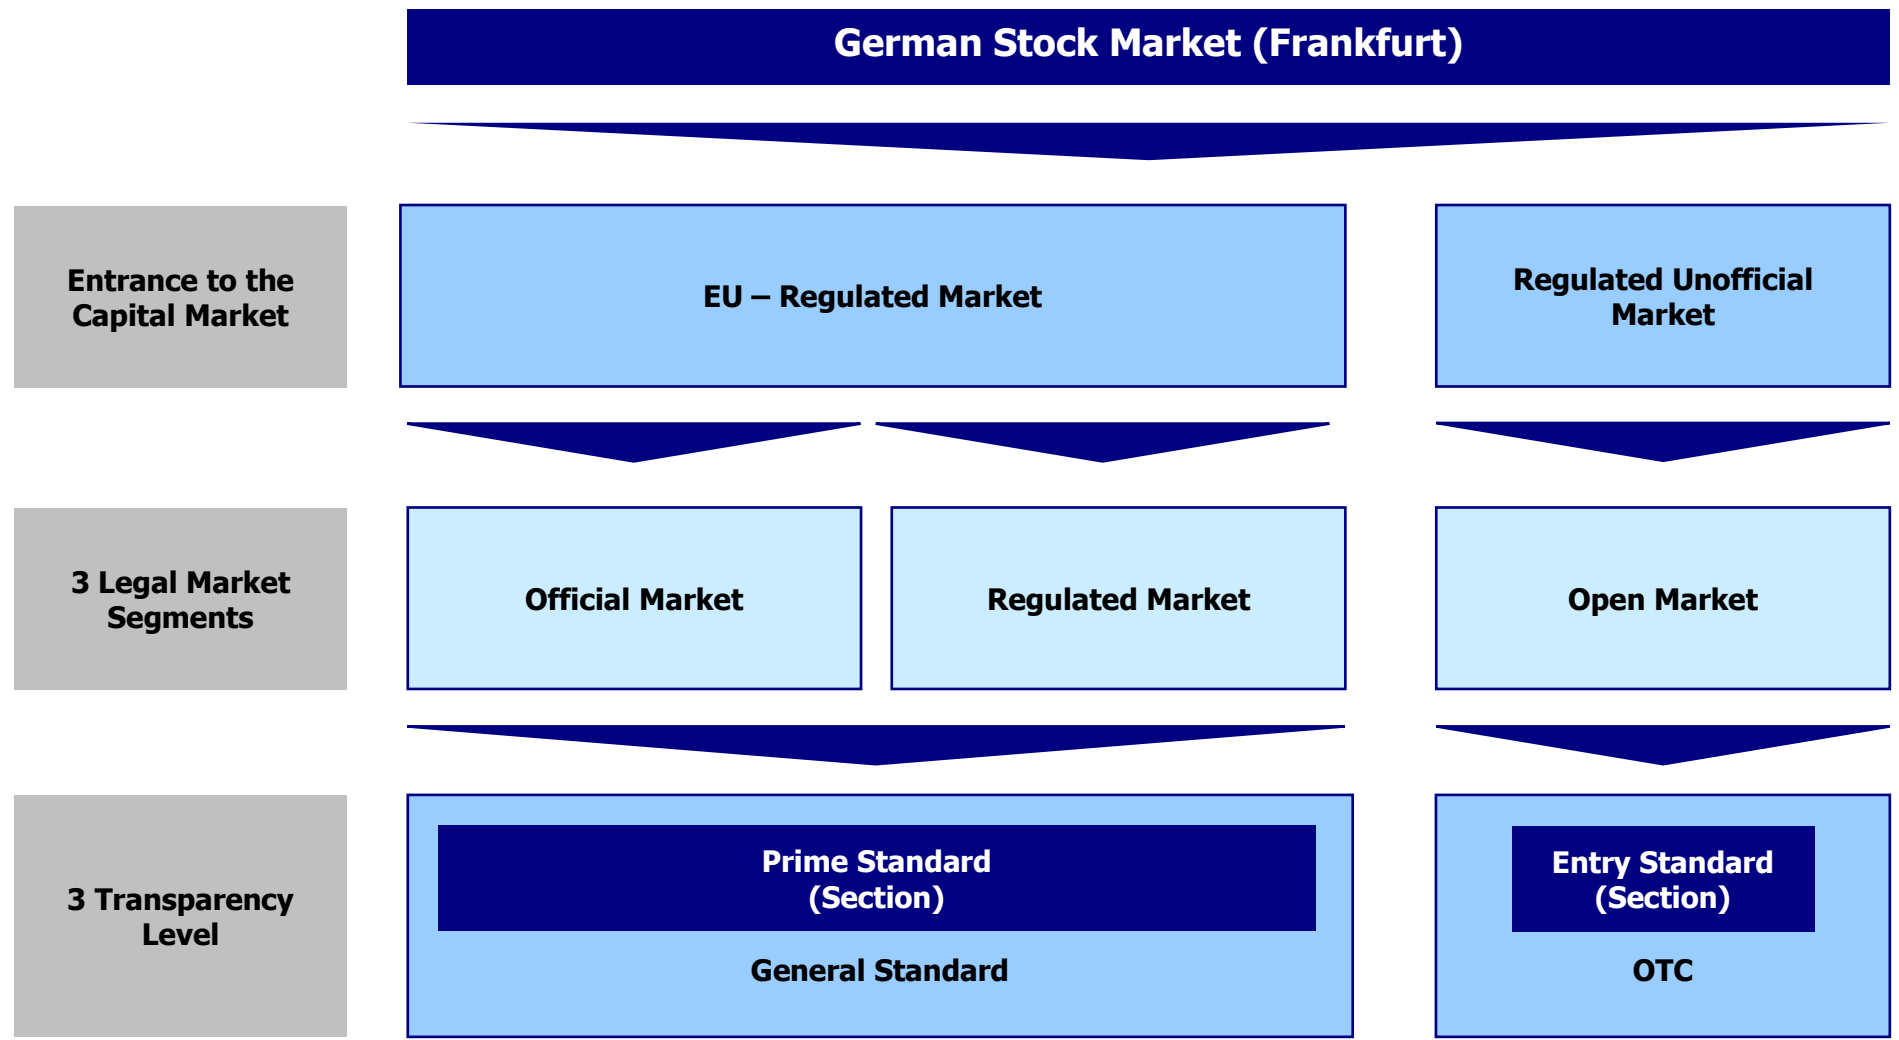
German Stock Market (Frankfurt)

Entrance to the Capital Market

EU – Regulated Market

Regulated Unofficial Market

3 Legal Market Segments

Official Market

Regulated Market

Open Market

3 Transparency Level

Prime Standard (Section)

General Standard

Entry Standard (Section)

OTC